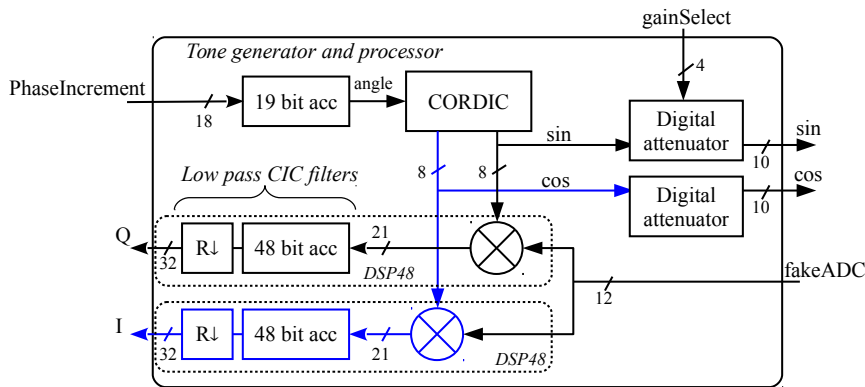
gainSelect

Tone generator and processor

4

PhaseIncrement

angle

19 bit acc

CORDIC

18

sin

Digital attenuator

sin

10

Low pass CIC filters

8

8

cos

Digital attenuator

cos

10

Q

R↓

48 bit acc

21

32

DSP48

fakeADC

12

I

R↓

48 bit acc

32

21

DSP48